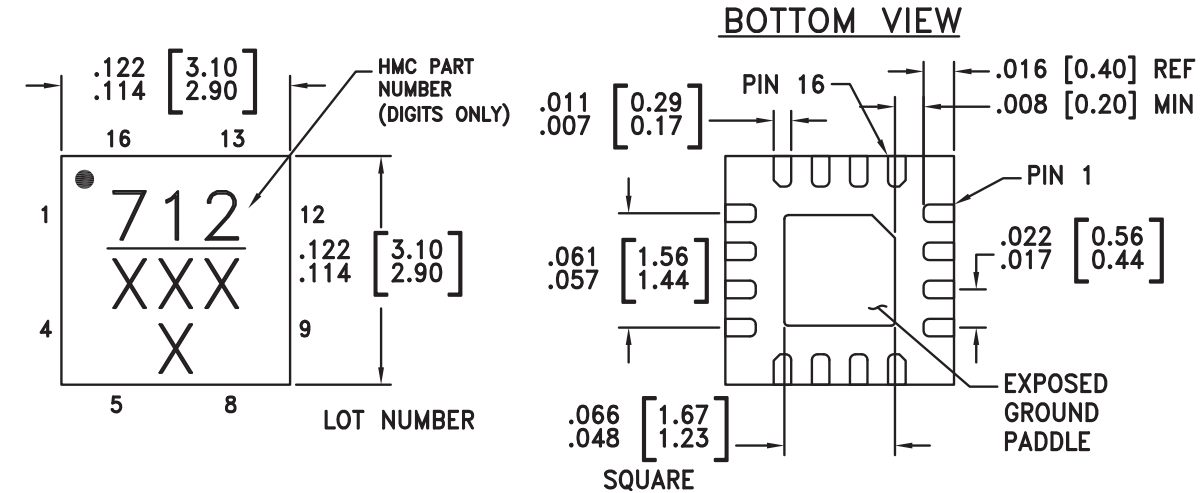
BOTTOM VIEW

.122 .114 $\begin{bmatrix} 3.10 \\ 2.90 \end{bmatrix}$

HMC PART NUMBER (DIGITS ONLY)

16 13

1

4

5 8

712
XXX
X

12

.122 .114 $\begin{bmatrix} 3.10 \\ 2.90 \end{bmatrix}$

9

LOT NUMBER

.011 .007 $\begin{bmatrix} 0.29 \\ 0.17 \end{bmatrix}$

PIN 16

.016 [0.40] REF
.008 [0.20] MIN

PIN 1

.061 .057 $\begin{bmatrix} 1.56 \\ 1.44 \end{bmatrix}$

.022 .017 $\begin{bmatrix} 0.56 \\ 0.44 \end{bmatrix}$

EXPOSED GROUND PADDLE

.066 .048 $\begin{bmatrix} 1.67 \\ 1.23 \end{bmatrix}$

SQUARE